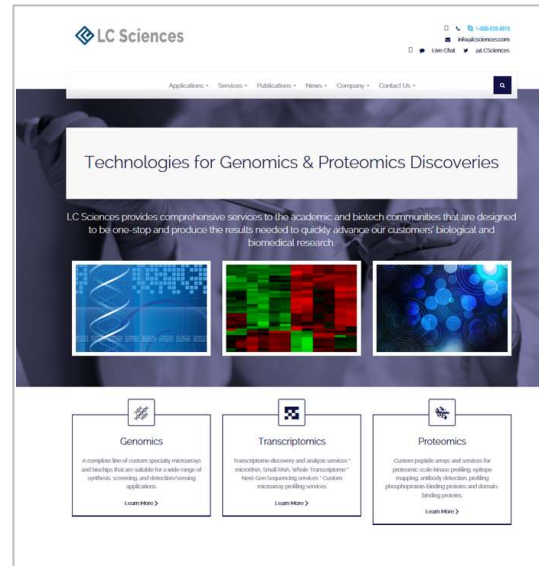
LC Sciences

1-888-635-9015
info@lcsciences.com
Live Chat
@LCSciences

Applications Services Publications News Company Contact Us

Technologies for Genomics & Proteomics Discoveries

LC Sciences provides comprehensive services to the academic and biotech communities that are designed to be one-stop and produce the results needed to quickly advance our customers' biological and biomedical research.

Genomics

A complete line of custom specialty microarrays and biochips that are suitable for a wide range of synthesis, screening, and detection/sensing applications.

Learn More >

Transcriptomics

Transcriptome discovery and analysis services * microRNA, Small RNA, Whole Transcriptome * Next-Gen Sequencing services * Custom microarray profiling services

Learn More >

Proteomics

Custom peptide arrays and services for proteomic scale kinase profiling, epitope mapping, antibody detection, profiling phosphoprotein-binding proteins and domain-binding proteins.

Learn More >